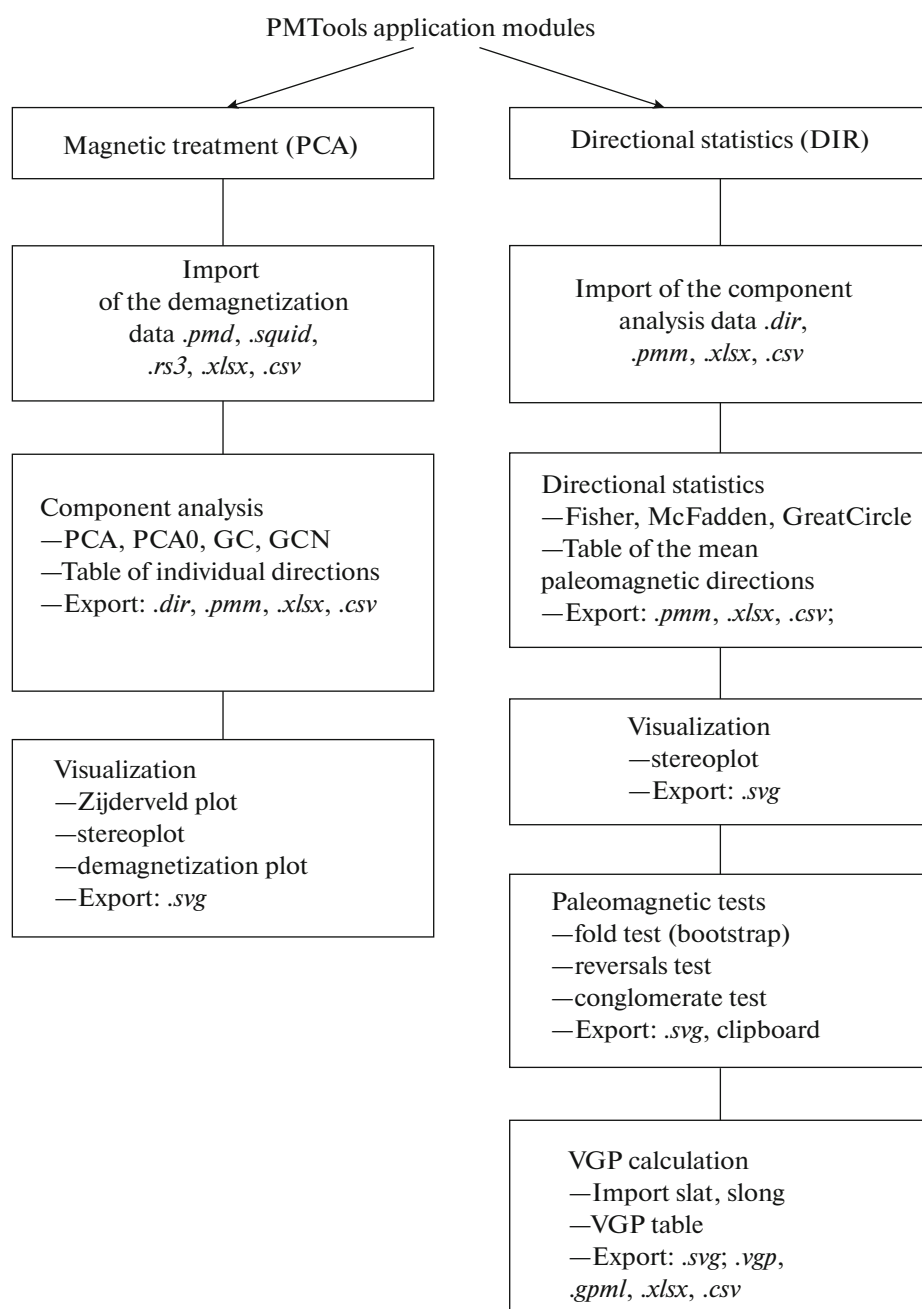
PMTools application modules

Magnetic treatment (PCA)

Import of the demagnetization data .pmd, .squid, .rs3, .xlsx, .csv

Component analysis
—PCA, PCA0, GC, GCN
—Table of individual directions
—Export: .dir, .pmm, .xlsx, .csv

Visualization
—Zijderveld plot
—stereoplot
—demagnetization plot
—Export: .svg

Directional statistics (DIR)

Import of the component analysis data .dir, .pmm, .xlsx, .csv

Directional statistics
—Fisher, McFadden, GreatCircle
—Table of the mean paleomagnetic directions
—Export: .pmm, .xlsx, .csv;

Visualization
—stereoplot
—Export: .svg

Paleomagnetic tests
—fold test (bootstrap)
—reversals test
—conglomerate test
—Export: .svg, clipboard

VGP calculation
—Import slat, slong
—VGP table
—Export: .svg; .vgp, .gpml, .xlsx, .csv